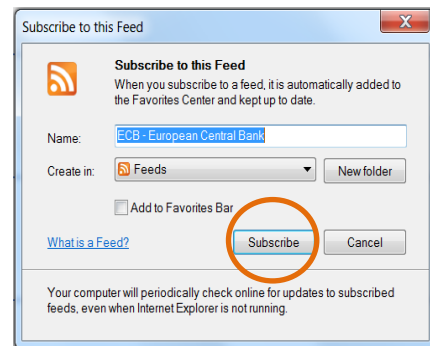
Subscribe to this Feed

Subscribe to this Feed
When you subscribe to a feed, it is automatically added to the Favorites Center and kept up to date.

Name: ECB - European Central Bank

Create in: Feeds New folder

Add to Favorites Bar

What is a Feed? Subscribe Cancel

Your computer will periodically check online for updates to subscribed feeds, even when Internet Explorer is not running.